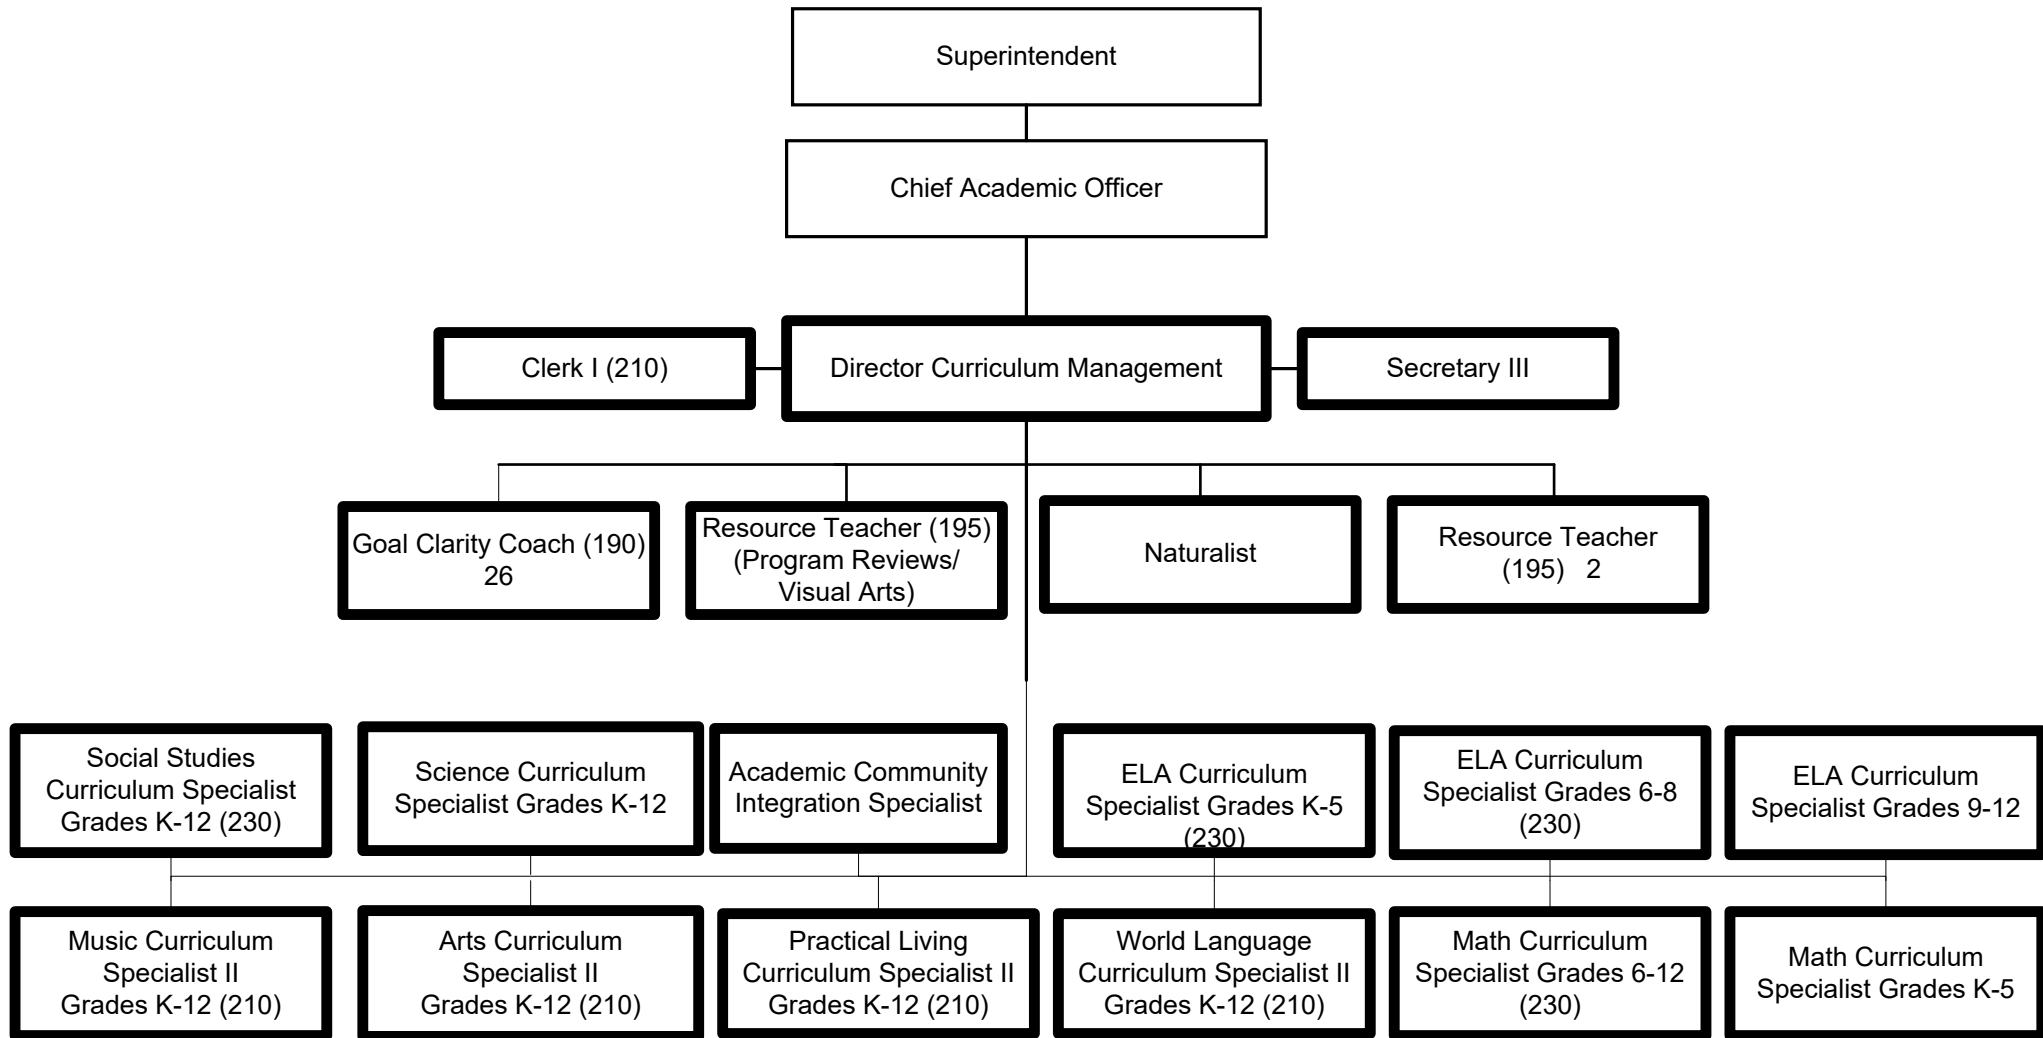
Superintendent

Chief Academic Officer

Clerk I (210)

Director Curriculum Management

Secretary III

Goal Clarity Coach (190) 26

Resource Teacher (195) (Program Reviews/ Visual Arts)

Naturalist

Resource Teacher (195) 2

Social Studies Curriculum Specialist Grades K-12 (230)

Science Curriculum Specialist Grades K-12

Academic Community Integration Specialist

ELA Curriculum Specialist Grades K-5 (230)

ELA Curriculum Specialist Grades 6-8 (230)

ELA Curriculum Specialist Grades 9-12

Music Curriculum Specialist II Grades K-12 (210)

Arts Curriculum Specialist II Grades K-12 (210)

Practical Living Curriculum Specialist II Grades K-12 (210)

World Language Curriculum Specialist II Grades K-12 (210)

Math Curriculum Specialist Grades 6-12 (230)

Math Curriculum Specialist Grades K-5